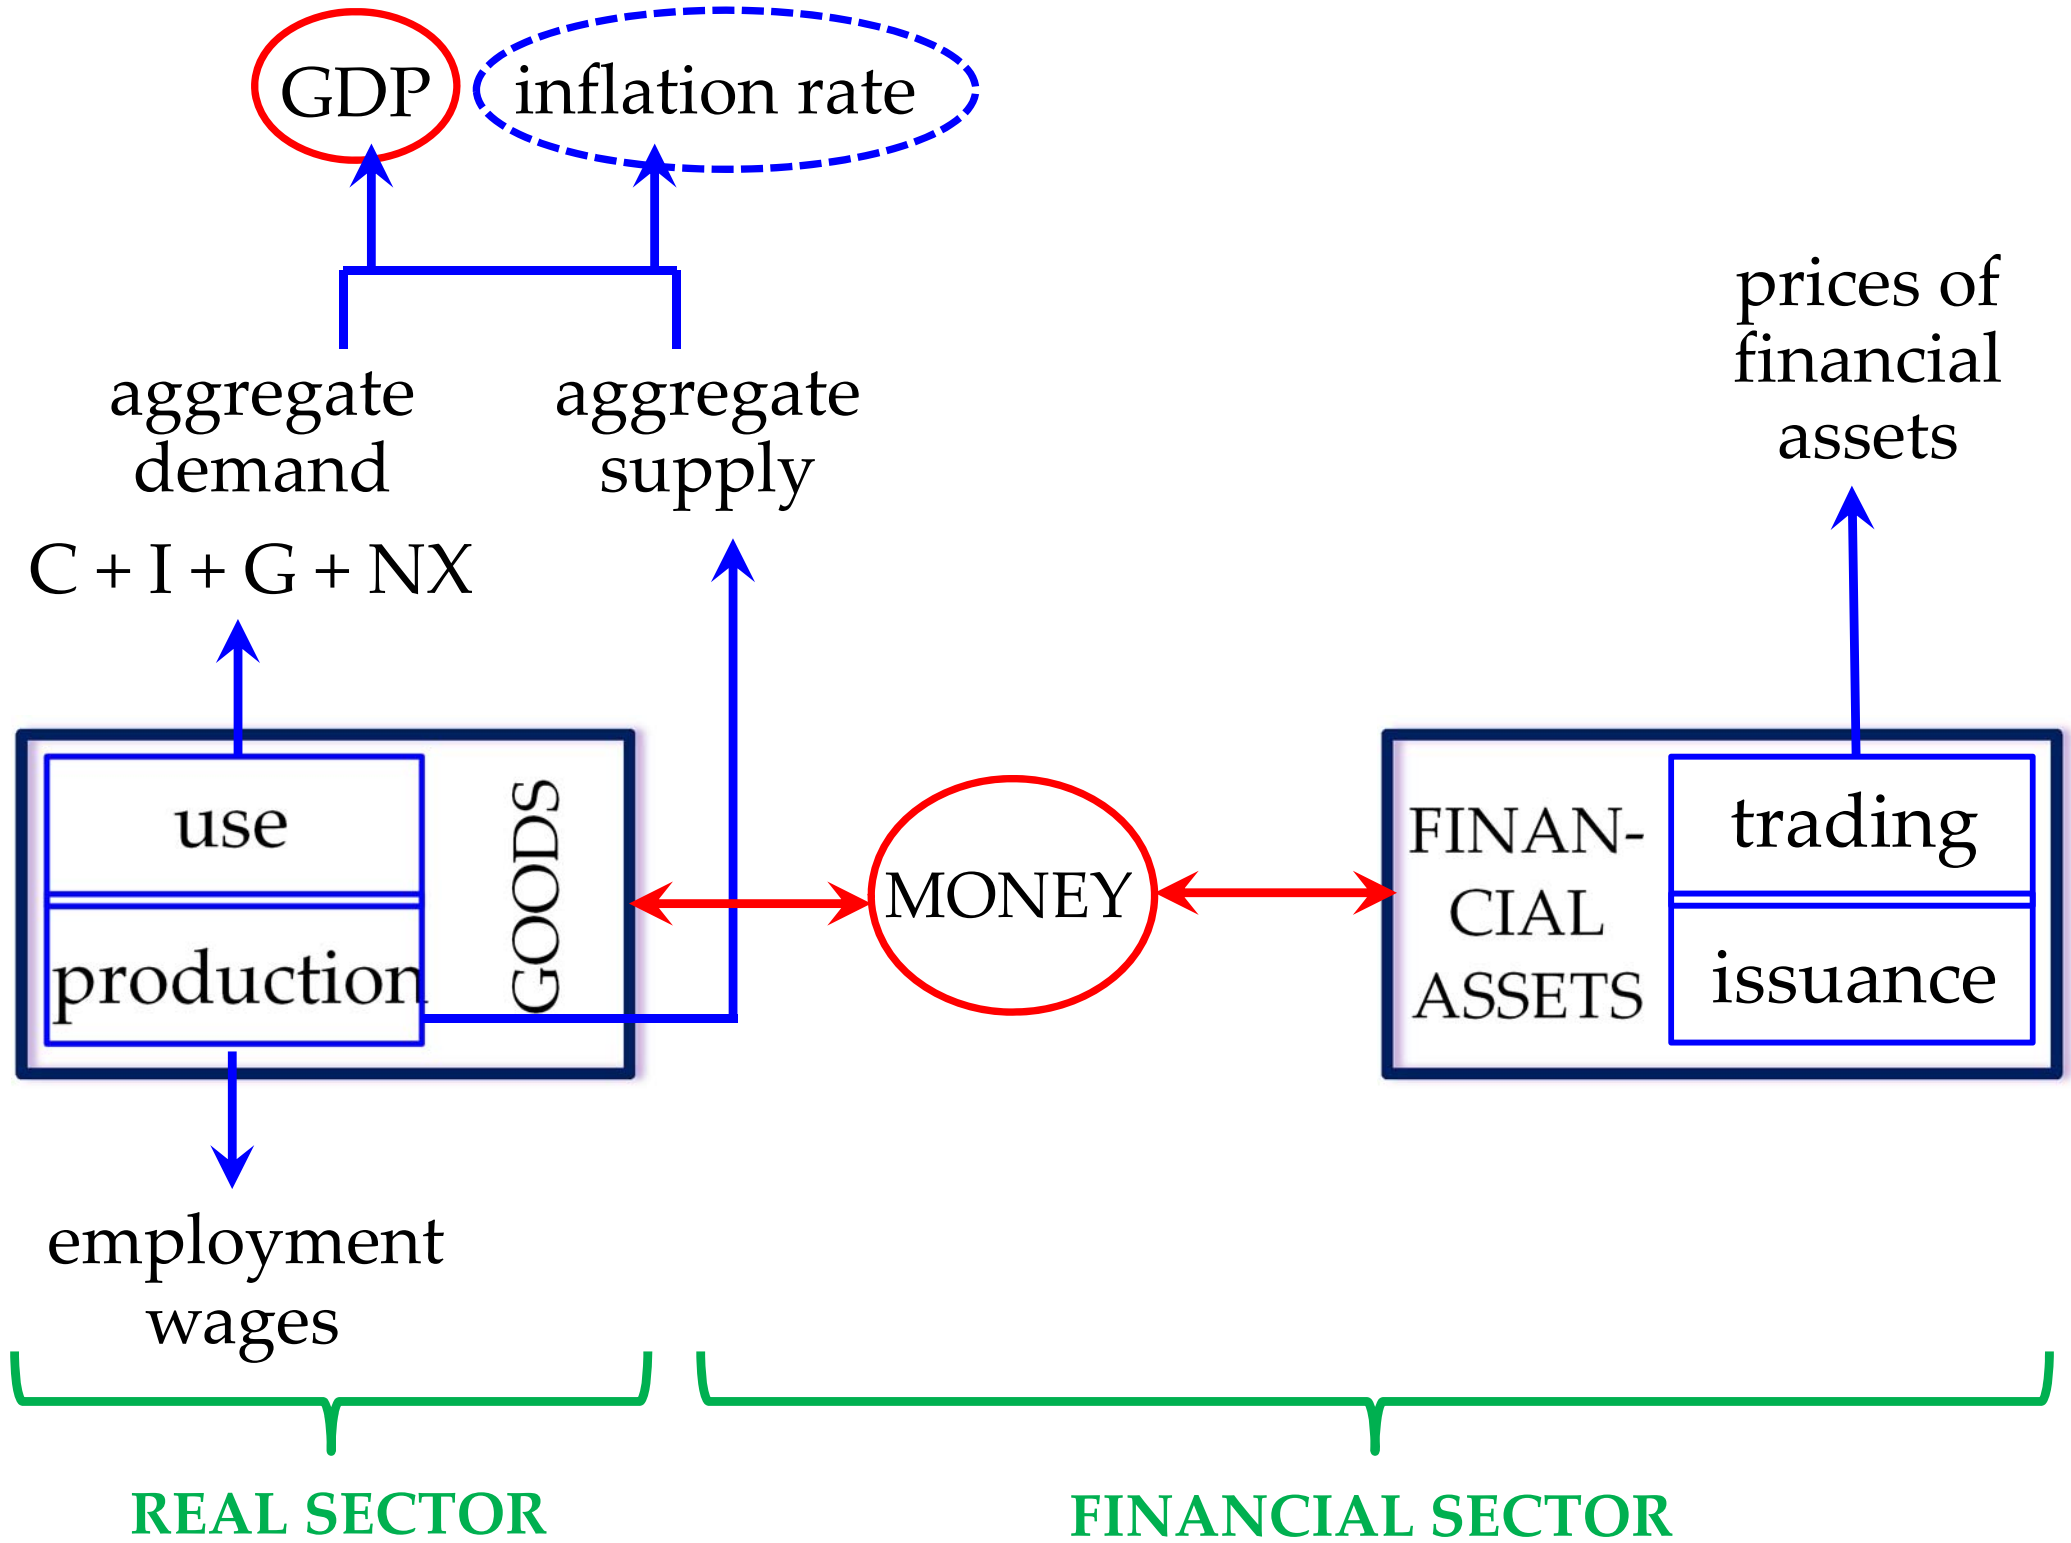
GDP

inflation rate

aggregate demand

aggregate supply

prices of financial assets

C + I + G + NX

use

production

GOODS

MONEY

FINAN-CIAL ASSETS

trading

issuance

employment wages

REAL SECTOR

FINANCIAL SECTOR